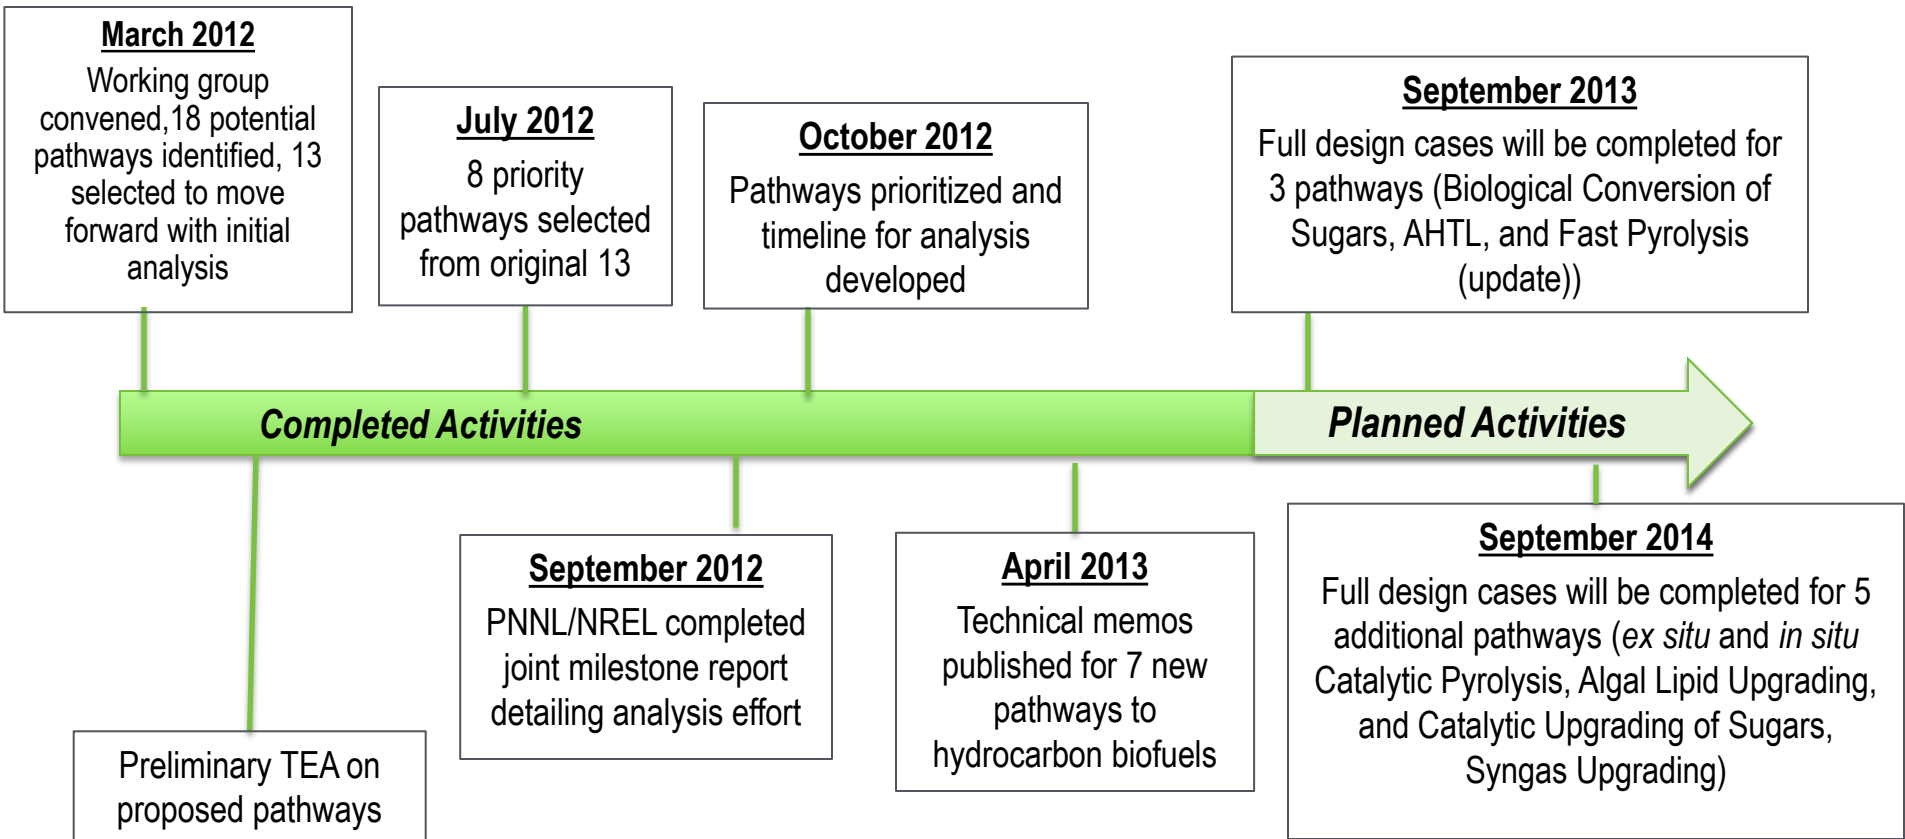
March 2012
Working group convened,18 potential pathways identified, 13 selected to move forward with initial analysis

July 2012
8 priority pathways selected from original 13

October 2012
Pathways prioritized and timeline for analysis developed

September 2013
Full design cases will be completed for 3 pathways (Biological Conversion of Sugars, AHTL, and Fast Pyrolysis (update))

Completed Activities

Planned Activities

Preliminary TEA on proposed pathways

September 2012
PNNL/NREL completed joint milestone report detailing analysis effort

April 2013
Technical memos published for 7 new pathways to hydrocarbon biofuels

September 2014
Full design cases will be completed for 5 additional pathways (ex situ and in situ Catalytic Pyrolysis, Algal Lipid Upgrading, and Catalytic Upgrading of Sugars, Syngas Upgrading)